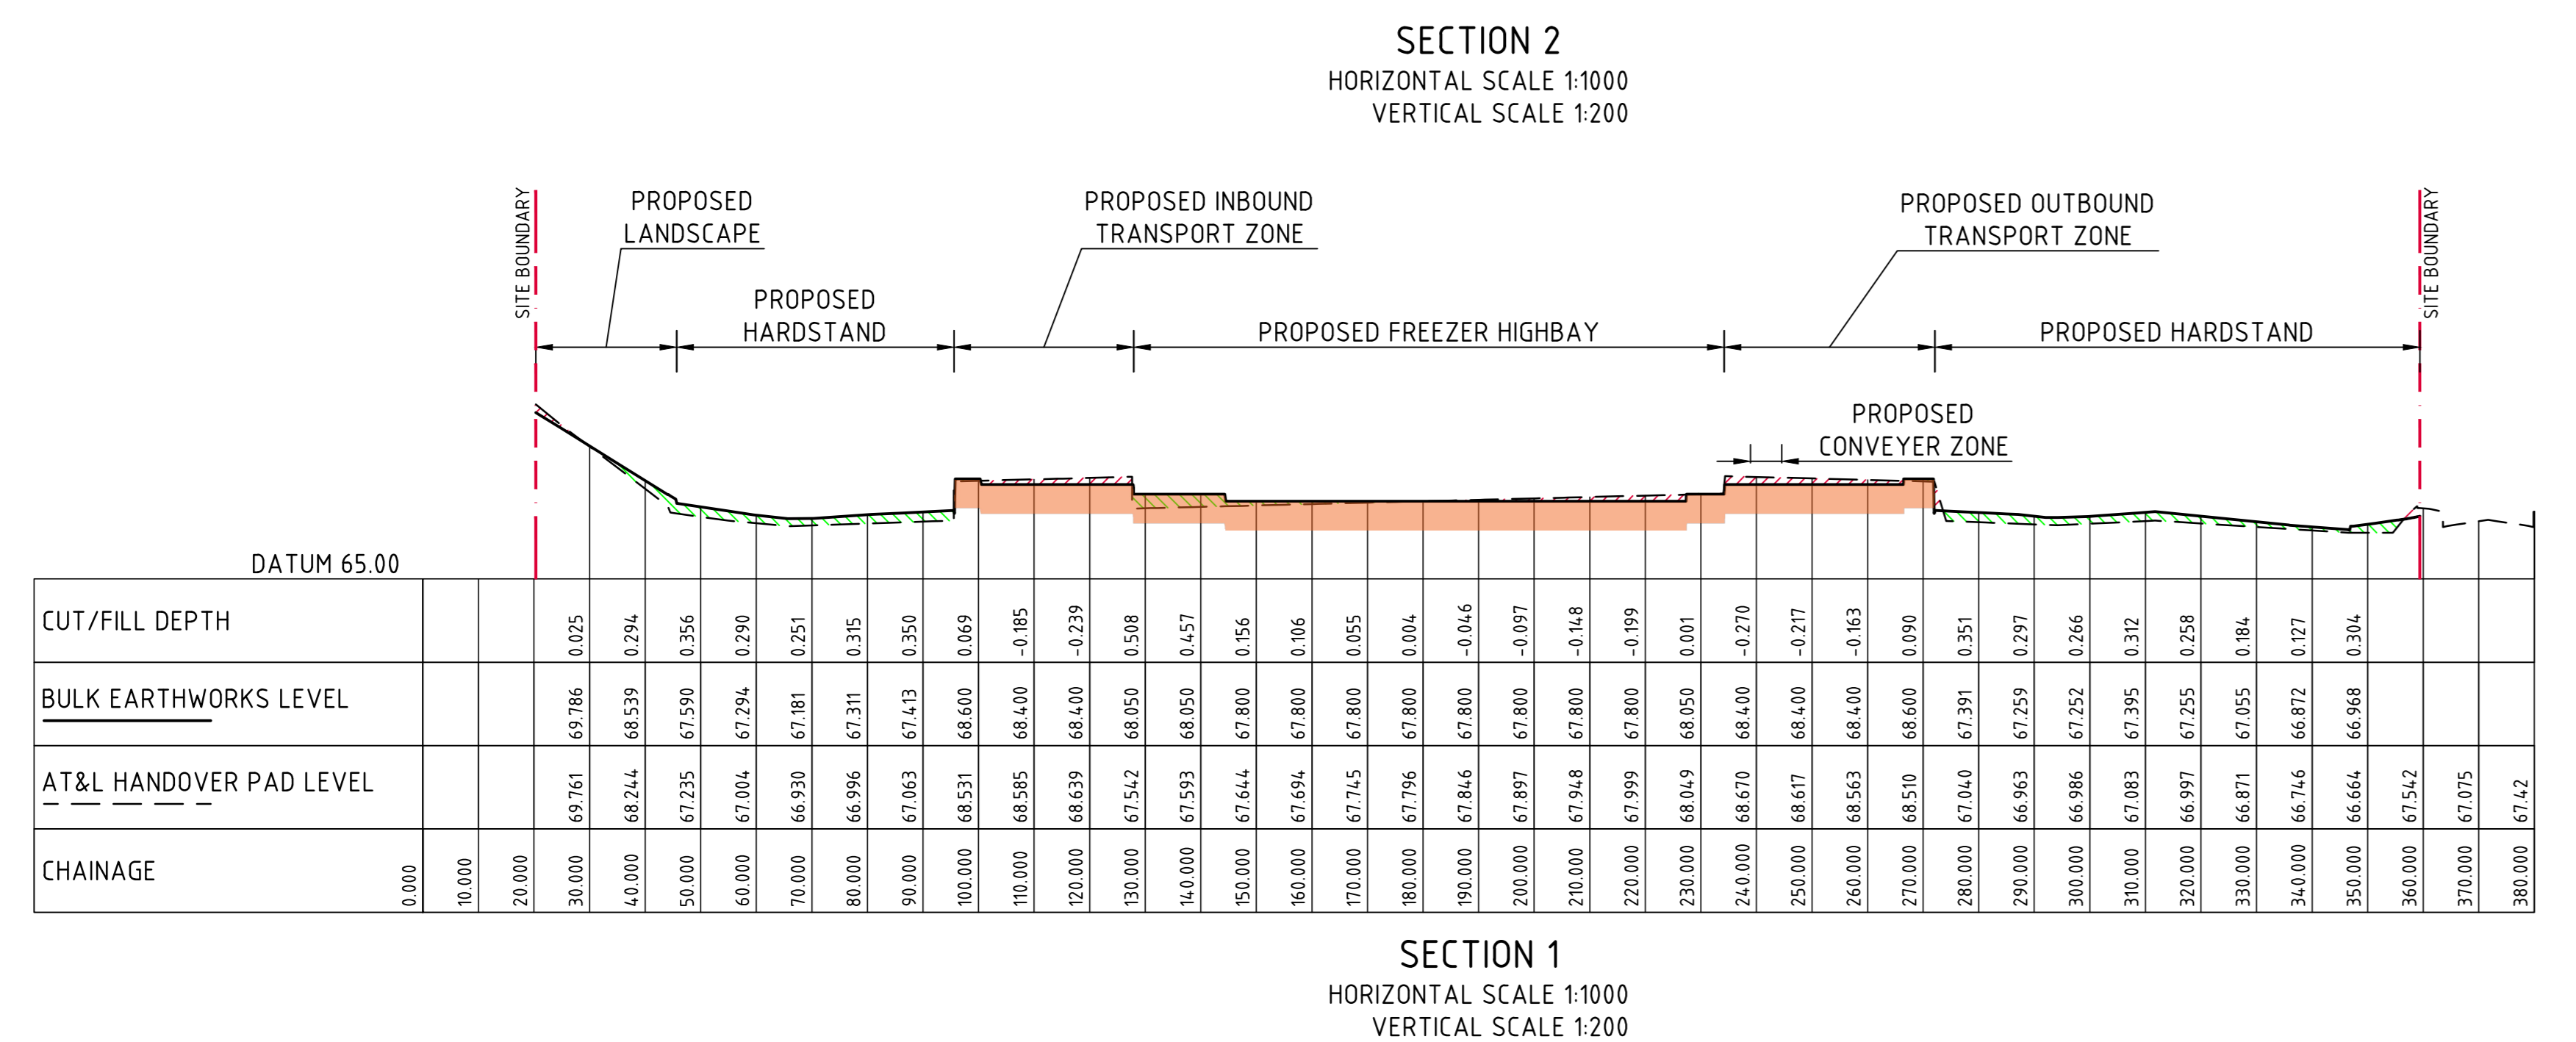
SECTION 2
HORIZONTAL SCALE 1:1000
VERTICAL SCALE 1:200

SITE BOUNDARY

PROPOSED LANDSCAPE

PROPOSED HARDSTAND

PROPOSED INBOUND TRANSPORT ZONE

PROPOSED FREEZER HIGHBAY

PROPOSED OUTBOUND TRANSPORT ZONE

PROPOSED HARDSTAND

SITE BOUNDARY

PROPOSED CONVEYER ZONE

DATUM 65.00

| CUT/FILL DEPTH | | | 0.025 | 0.294 | 0.356 | 0.290 | 0.251 | 0.315 | 0.350 | 0.069 | -0.185 | -0.239 | 0.508 | 0.457 | 0.156 | 0.106 | 0.055 | 0.004 | -0.046 | -0.097 | -0.148 | -0.199 | 0.001 | -0.270 | -0.217 | -0.163 | 0.090 | 0.351 | 0.297 | 0.266 | 0.312 | 0.258 | 0.184 | 0.127 | 0.304 | | | |
|---|---|---|---|---|---|---|---|---|---|---|---|---|---|---|---|---|---|---|---|---|---|---|---|---|---|---|---|---|---|---|---|---|---|---|---|---|---|---|
| BULK EARTHWORKS LEVEL | | | 69.786 | 68.539 | 67.590 | 67.294 | 67.181 | 67.311 | 67.413 | 68.600 | 68.400 | 68.400 | 68.050 | 68.050 | 67.800 | 67.800 | 67.800 | 67.800 | 67.800 | 67.800 | 67.800 | 67.800 | 68.050 | 68.400 | 68.400 | 68.400 | 68.600 | 67.391 | 67.259 | 67.252 | 67.395 | 67.255 | 67.055 | 66.872 | 66.968 | | | |
| AT&L HANDOVER PAD LEVEL | | | 69.761 | 68.244 | 67.235 | 67.004 | 66.930 | 66.996 | 67.063 | 68.531 | 68.585 | 68.639 | 67.542 | 67.593 | 67.644 | 67.694 | 67.745 | 67.796 | 67.846 | 67.897 | 67.948 | 67.999 | 68.049 | 68.670 | 68.617 | 68.563 | 68.510 | 67.040 | 66.963 | 66.986 | 67.083 | 66.997 | 66.871 | 66.746 | 66.664 | 67.542 | 67.075 | 67.42 |
| CHAINAGE 0.000 | 10.000 | 20.000 | 30.000 | 40.000 | 50.000 | 60.000 | 70.000 | 80.000 | 90.000 | 100.000 | 110.000 | 120.000 | 130.000 | 140.000 | 150.000 | 160.000 | 170.000 | 180.000 | 190.000 | 200.000 | 210.000 | 220.000 | 230.000 | 240.000 | 250.000 | 260.000 | 270.000 | 280.000 | 290.000 | 300.000 | 310.000 | 320.000 | 330.000 | 340.000 | 350.000 | 360.000 | 370.000 | 380.000 |

SECTION 1
HORIZONTAL SCALE 1:1000
VERTICAL SCALE 1:200